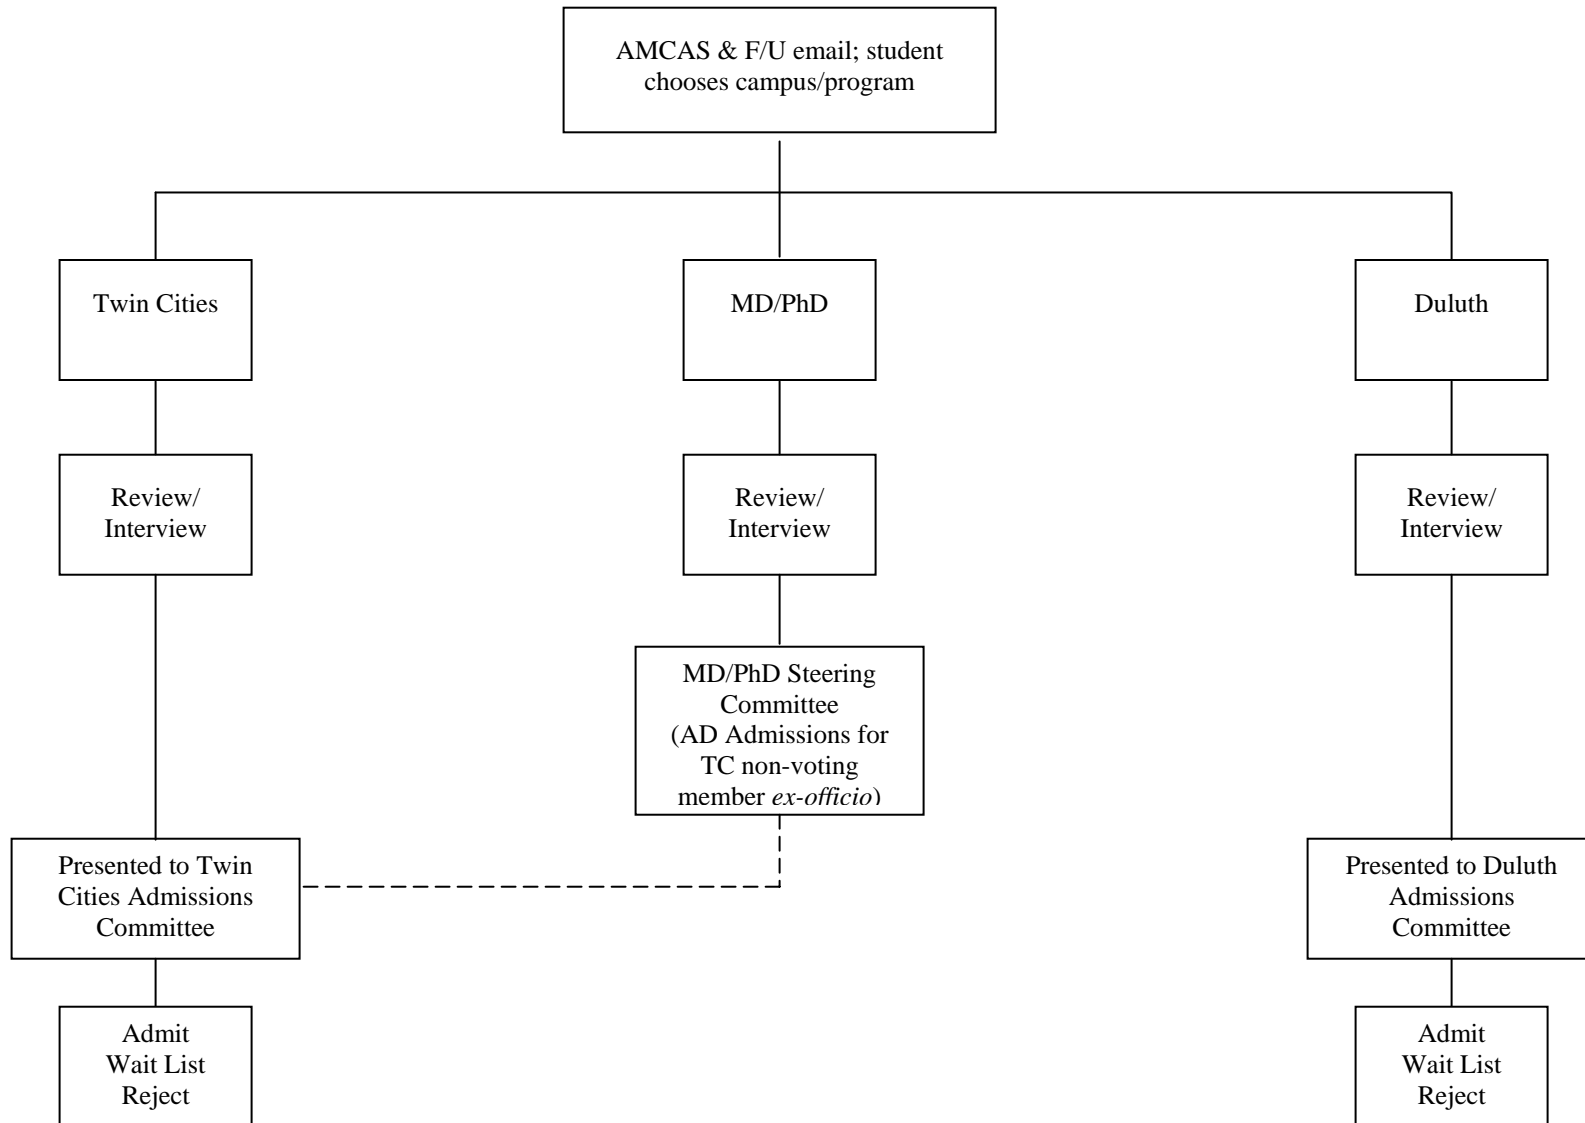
AMCAS & F/U email; student chooses campus/program

Twin Cities

MD/PhD

Duluth

Review/ Interview

Review/ Interview

Review/ Interview

MD/PhD Steering Committee (AD Admissions for TC non-voting member *ex-officio*)

Presented to Twin Cities Admissions Committee

Presented to Duluth Admissions Committee

Admit
Wait List
Reject

Admit
Wait List
Reject